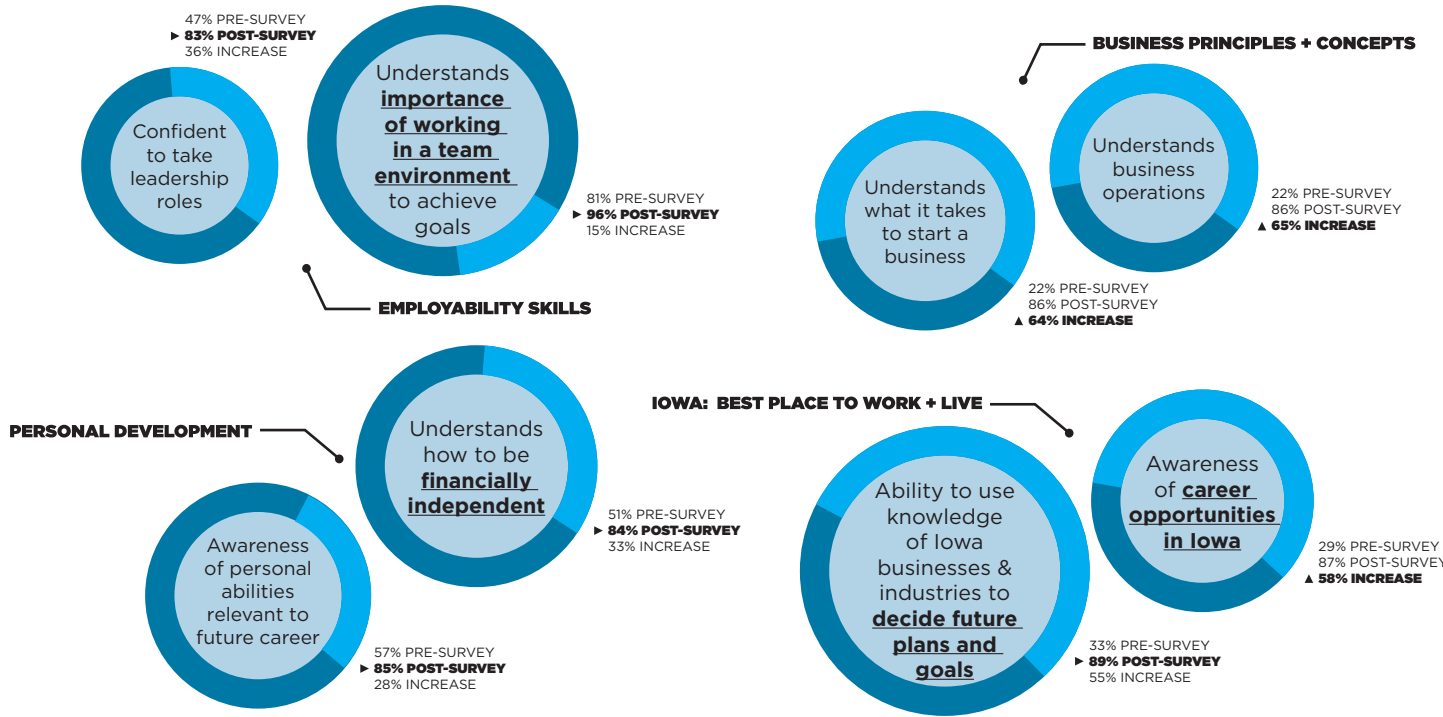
47% PRE-SURVEY
▸ **83% POST-SURVEY**
36% INCREASE

Confident to take leadership roles

Understands **importance of working in a team environment** to achieve goals

81% PRE-SURVEY
▸ **96% POST-SURVEY**
15% INCREASE

EMPLOYABILITY SKILLS

BUSINESS PRINCIPLES + CONCEPTS

Understands what it takes to start a business

22% PRE-SURVEY
86% POST-SURVEY
▲ **64% INCREASE**

Understands business operations

22% PRE-SURVEY
86% POST-SURVEY
▲ **65% INCREASE**

PERSONAL DEVELOPMENT

Understands how to be **financially independent**

51% PRE-SURVEY
▸ **84% POST-SURVEY**
33% INCREASE

Awareness of personal abilities relevant to future career

57% PRE-SURVEY
▸ **85% POST-SURVEY**
28% INCREASE

IOWA: BEST PLACE TO WORK + LIVE

Ability to use knowledge of Iowa businesses & industries to **decide future plans and goals**

33% PRE-SURVEY
▸ **89% POST-SURVEY**
55% INCREASE

Awareness of **career opportunities in Iowa**

29% PRE-SURVEY
87% POST-SURVEY
▲ **58% INCREASE**